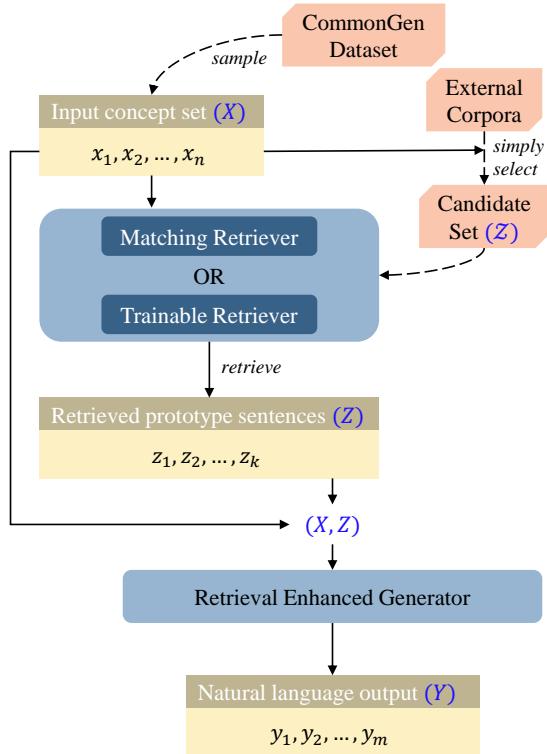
CommonGen Dataset

sample

Input concept set $(X)$

$x_1, x_2, \dots, x_n$

External Corpora

simply select

Candidate Set $(\mathcal{Z})$

Matching Retriever

OR

Trainable Retriever

retrieve

Retrieved prototype sentences $(Z)$

$z_1, z_2, \dots, z_k$

$(X, Z)$

Retrieval Enhanced Generator

Natural language output $(Y)$

$y_1, y_2, \dots, y_m$